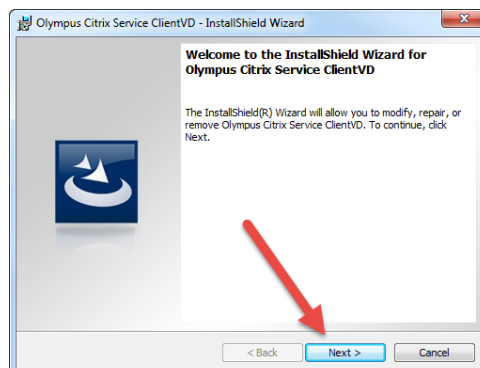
Olympus Citrix Service ClientVD - InstallShield Wizard

Welcome to the InstallShield Wizard for Olympus Citrix Service ClientVD

The InstallShield(R) Wizard will allow you to modify, repair, or remove Olympus Citrix Service ClientVD. To continue, click Next.

< Back

Next >

Cancel